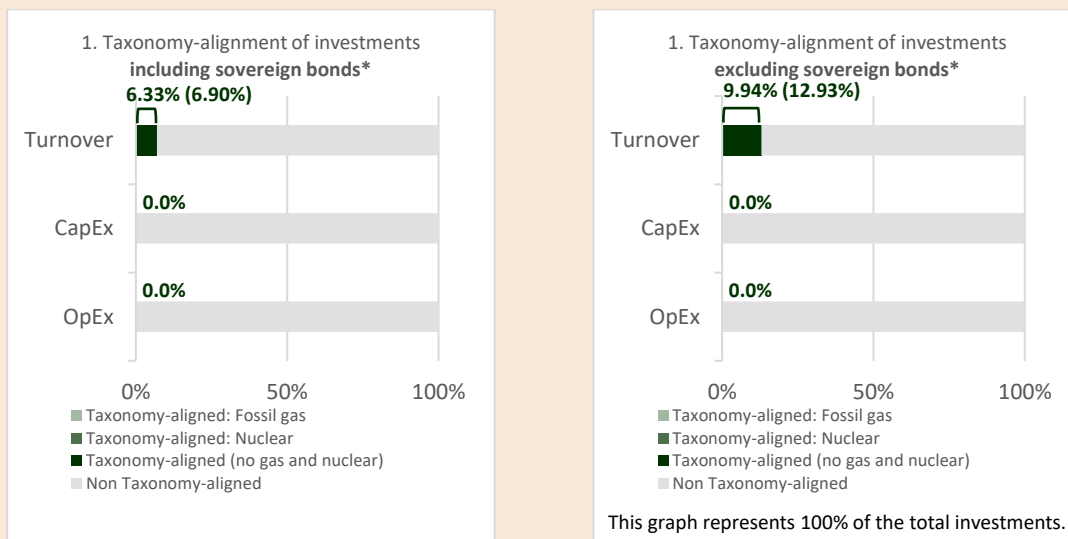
1. Taxonomy-alignment of investments **including sovereign bonds***

6.33% (6.90%)

Turnover

0.0%

CapEx

0.0%

OpEx

0% 50% 100%

Taxonomy-aligned: Fossil gas
Taxonomy-aligned: Nuclear
Taxonomy-aligned (no gas and nuclear)
Non Taxonomy-aligned

1. Taxonomy-alignment of investments **excluding sovereign bonds***

9.94% (12.93%)

Turnover

0.0%

CapEx

0.0%

OpEx

0% 50% 100%

Taxonomy-aligned: Fossil gas
Taxonomy-aligned: Nuclear
Taxonomy-aligned (no gas and nuclear)
Non Taxonomy-aligned

This graph represents 100% of the total investments.